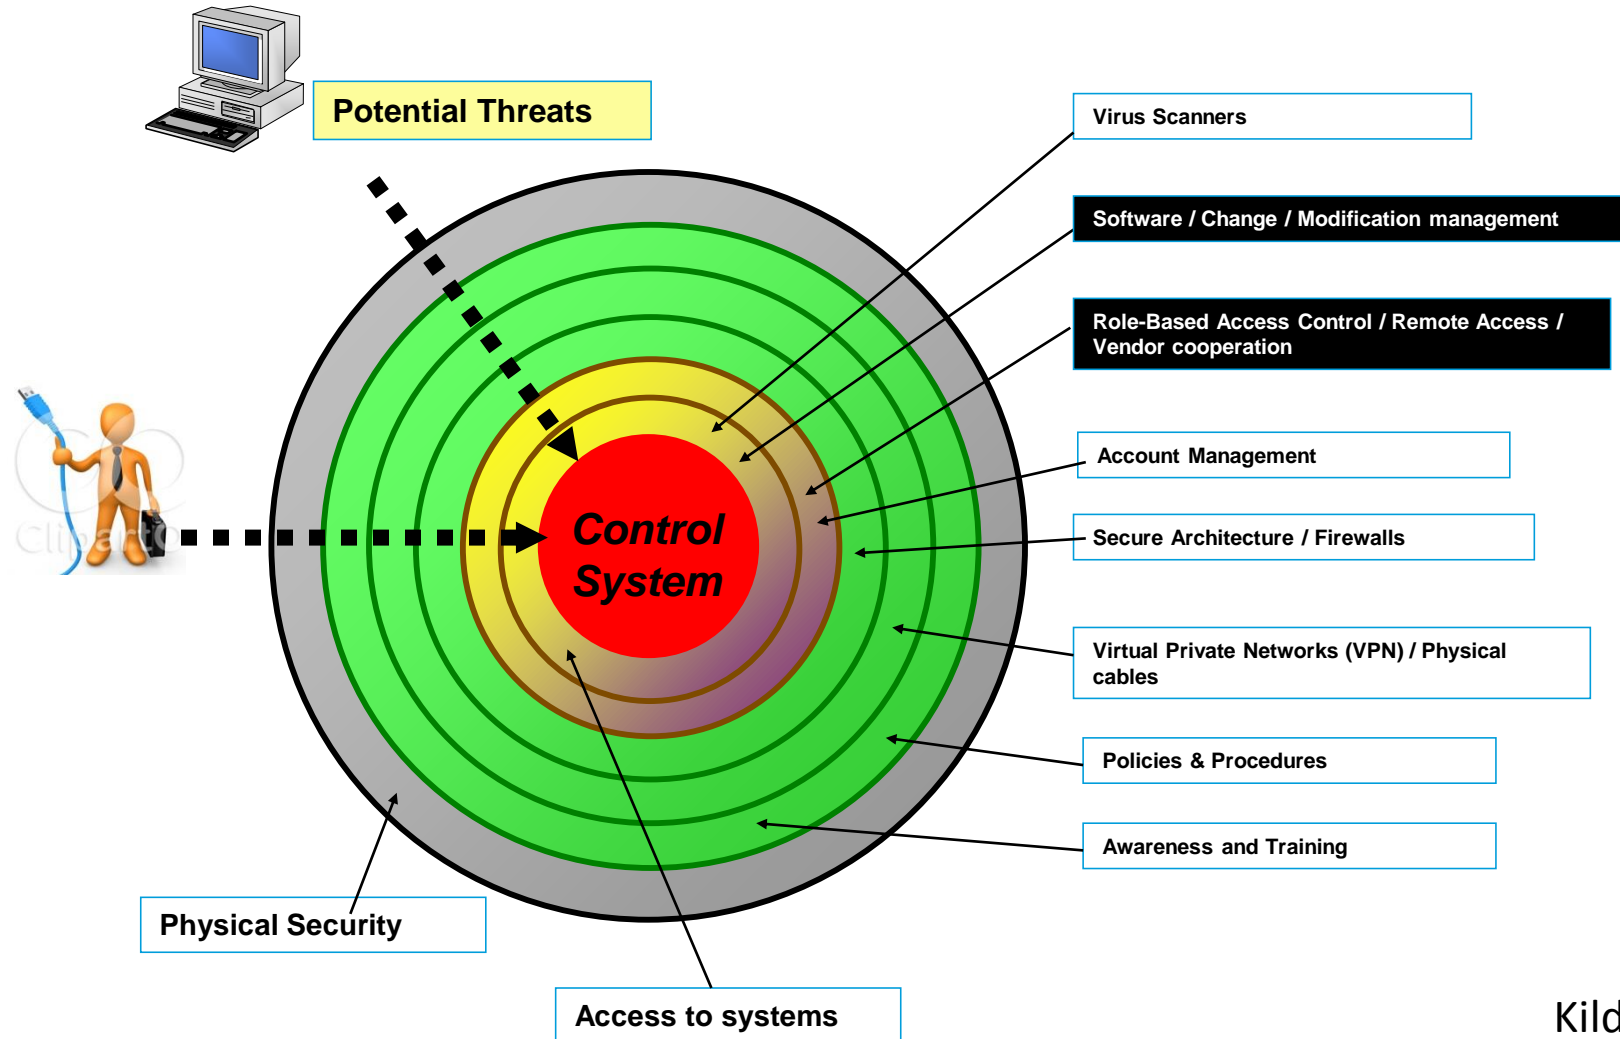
Potential Threats

Virus Scanners

Software / Change / Modification management

Role-Based Access Control / Remote Access / Vendor cooperation

Account Management

Secure Architecture / Firewalls

Control System

Virtual Private Networks (VPN) / Physical cables

Policies & Procedures

Awareness and Training

Physical Security

Access to systems

Kild